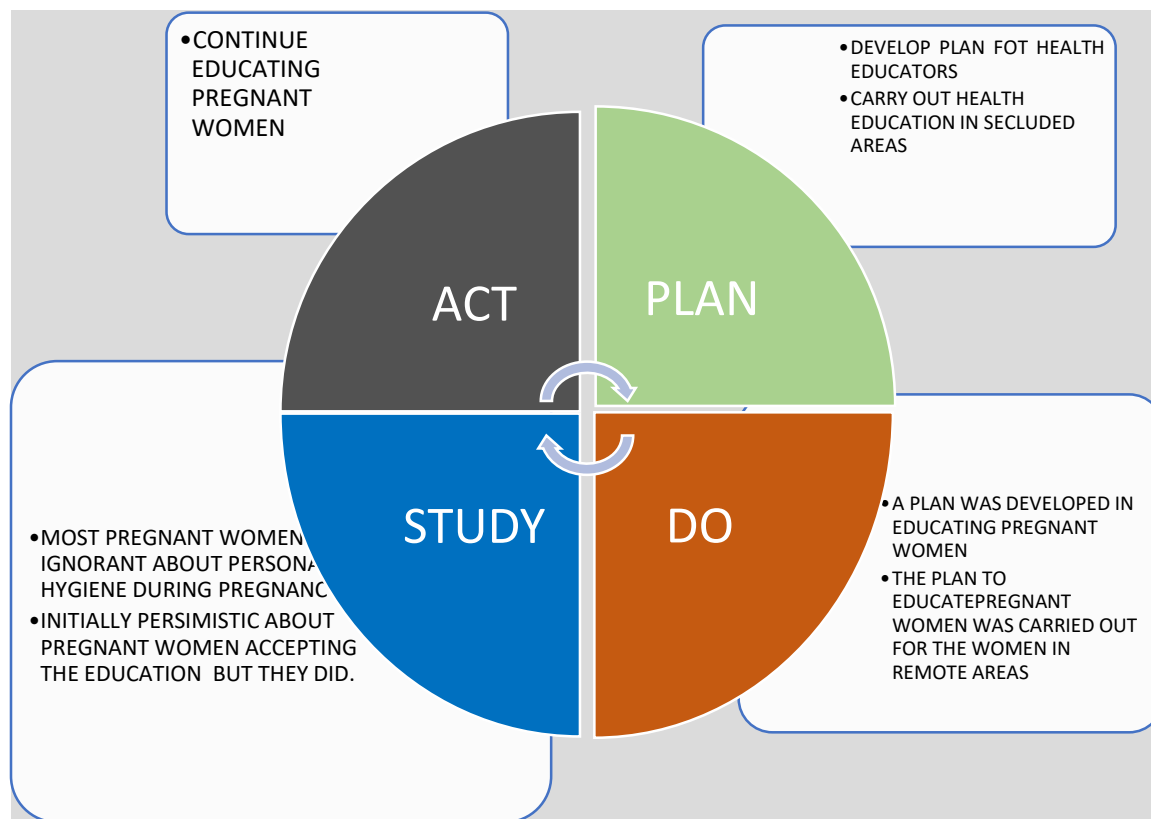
•CONTINUE EDUCATING PREGNANT WOMEN

•DEVELOP PLAN FOT HEALTH EDUCATORS
•CARRY OUT HEALTH EDUCATION IN SECLUDED AREAS

ACT

PLAN

STUDY

DO

•MOST PREGNANT WOMEN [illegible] IGNORANT ABOUT PERSONA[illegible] HYGIENE DURING PREGNANC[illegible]
•INITIALLY PERSIMISTIC ABOUT PREGNANT WOMEN ACCEPTING THE EDUCATION BUT THEY DID.

•A PLAN WAS DEVELOPED IN EDUCATING PREGNANT WOMEN
•THE PLAN TO EDUCATEPREGNANT WOMEN WAS CARRIED OUT FOR THE WOMEN IN REMOTE AREAS